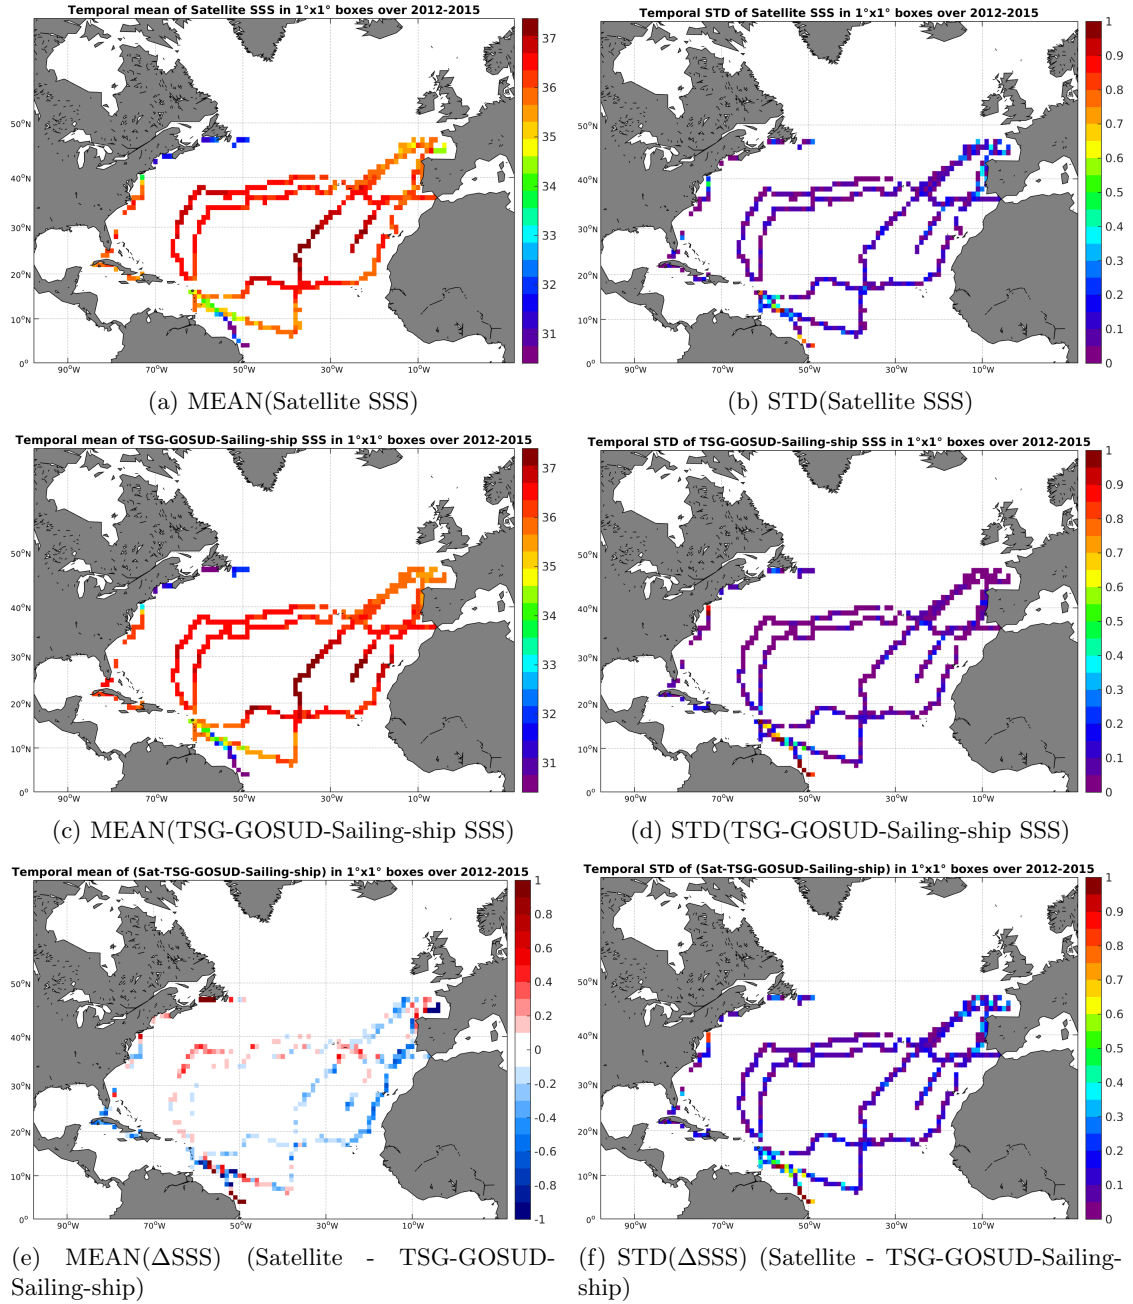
Temporal mean of Satellite SSS in 1°x1° boxes over 2012-2015

37
36
35
34
33
32
31

50°N
40°N
30°N
20°N
10°N
0°
90°W 70°W 50°W 30°W 10°W

(a) MEAN(Satellite SSS)

Temporal STD of Satellite SSS in 1°x1° boxes over 2012-2015

1
0.9
0.8
0.7
0.6
0.5
0.4
0.3
0.2
0.1
0

50°N
40°N
30°N
20°N
10°N
0°
90°W 70°W 50°W 30°W 10°W

(b) STD(Satellite SSS)

Temporal mean of TSG-GOSUD-Sailing-ship SSS in 1°x1° boxes over 2012-2015

37
36
35
34
33
32
31

50°N
40°N
30°N
20°N
10°N
0°
90°W 70°W 50°W 30°W 10°W

(c) MEAN(TSG-GOSUD-Sailing-ship SSS)

Temporal STD of TSG-GOSUD-Sailing-ship SSS in 1°x1° boxes over 2012-2015

1
0.9
0.8
0.7
0.6
0.5
0.4
0.3
0.2
0.1
0

50°N
40°N
30°N
20°N
10°N
0°
90°W 70°W 50°W 30°W 10°W

(d) STD(TSG-GOSUD-Sailing-ship SSS)

Temporal mean of (Sat-TSG-GOSUD-Sailing-ship) in 1°x1° boxes over 2012-2015

1
0.8
0.6
0.4
0.2
0
-0.2
-0.4
-0.6
-0.8
-1

50°N
40°N
30°N
20°N
10°N
0°
90°W 70°W 50°W 30°W 10°W

(e) MEAN(ΔSSS) (Satellite - TSG-GOSUD-Sailing-ship)

Temporal STD of (Sat-TSG-GOSUD-Sailing-ship) in 1°x1° boxes over 2012-2015

1
0.9
0.8
0.7
0.6
0.5
0.4
0.3
0.2
0.1
0

50°N
40°N
30°N
20°N
10°N
0°
90°W 70°W 50°W 30°W 10°W

(f) STD(ΔSSS) (Satellite - TSG-GOSUD-Sailing-ship)